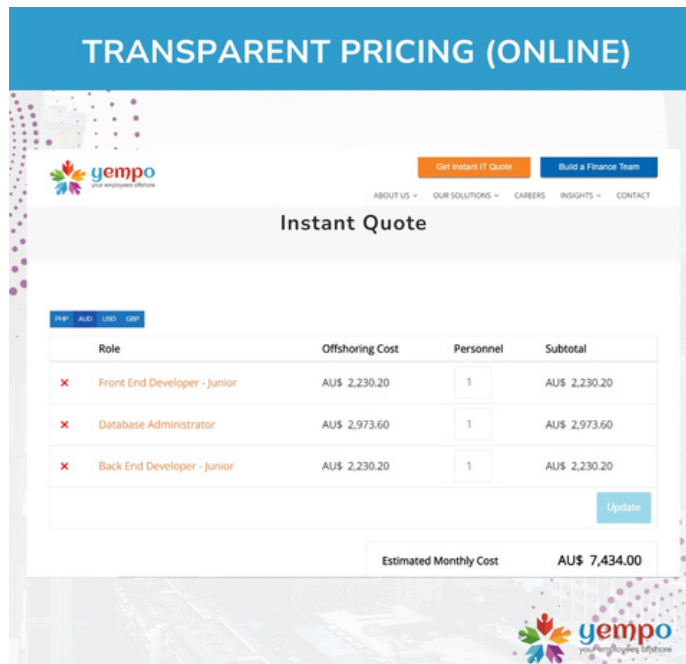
TRANSPARENT PRICING (ONLINE)

yempo
your employees offshore

Get Instant IT Quote

Build a Finance Team

ABOUT US ˅ OUR SOLUTIONS ˅ CAREERS INSIGHTS ˅ CONTACT

Instant Quote

PHP AUD USD GBP

| | Role | Offshoring Cost | Personnel | Subtotal |
|---|---|---|---|---|
| × | Front End Developer - Junior | AU$ 2,230.20 | 1 | AU$ 2,230.20 |
| × | Database Administrator | AU$ 2,973.60 | 1 | AU$ 2,973.60 |
| × | Back End Developer - Junior | AU$ 2,230.20 | 1 | AU$ 2,230.20 |

Update

Estimated Monthly Cost AU$ 7,434.00

yempo
your employees offshore